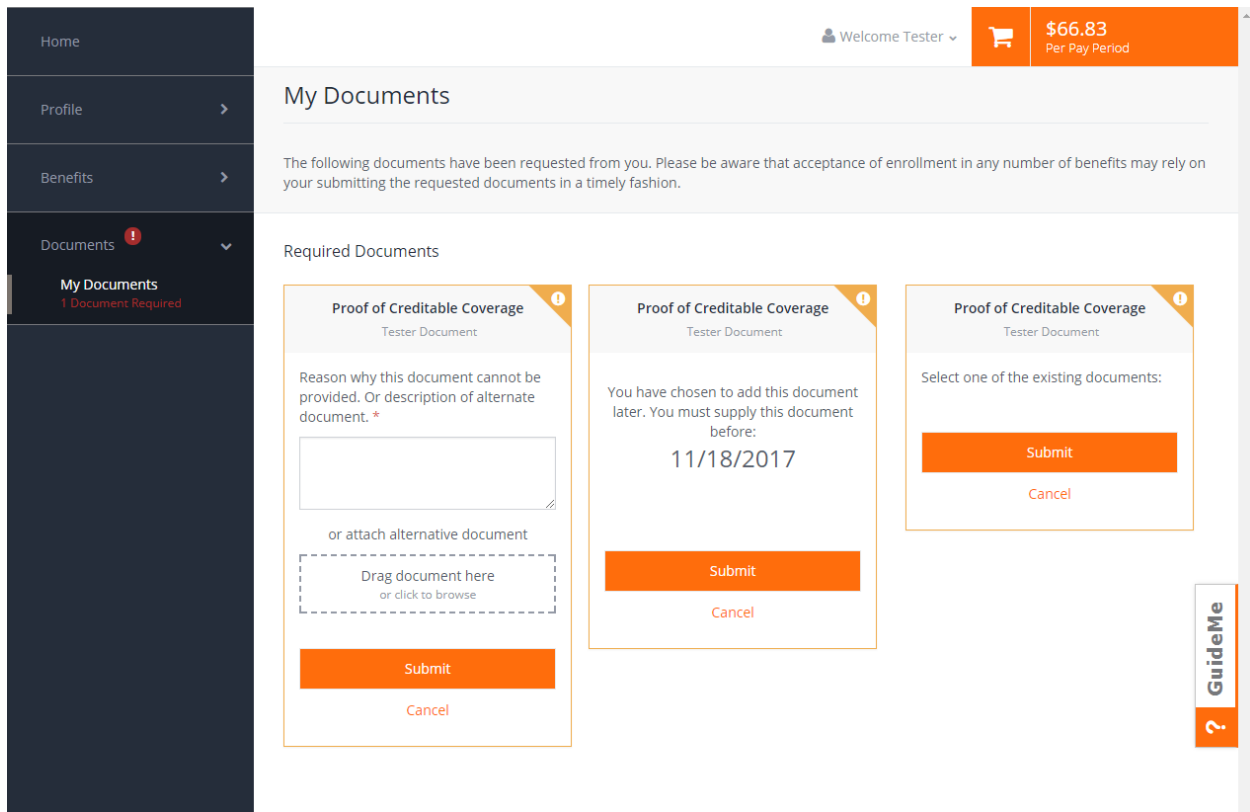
Home

Profile

Benefits

Documents !

My Documents
1 Document Required

Welcome Tester

$66.83
Per Pay Period

My Documents

The following documents have been requested from you. Please be aware that acceptance of enrollment in any number of benefits may rely on your submitting the requested documents in a timely fashion.

Required Documents

Proof of Creditable Coverage
Tester Document

Reason why this document cannot be provided. Or description of alternate document. *

or attach alternative document

Drag document here
or click to browse

Submit

Cancel

Proof of Creditable Coverage
Tester Document

You have chosen to add this document later. You must supply this document before:
11/18/2017

Submit

Cancel

Proof of Creditable Coverage
Tester Document

Select one of the existing documents:

Submit

Cancel

GuideMe
?